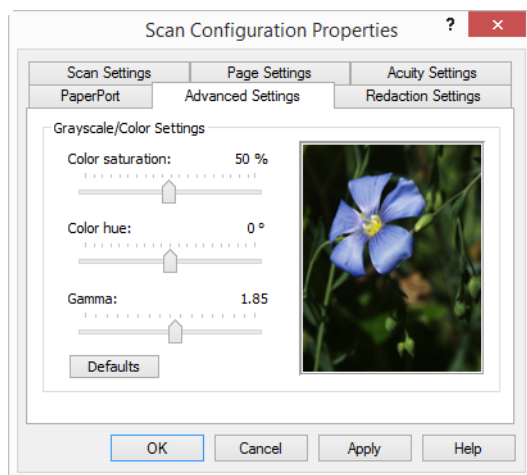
Scan Configuration Properties

?

Scan Settings
Page Settings
Acuity Settings
PaperPort
Advanced Settings
Redaction Settings

Grayscale/Color Settings

Color saturation: 50 %

Color hue: 0 °

Gamma: 1.85

Defaults

OK
Cancel
Apply
Help